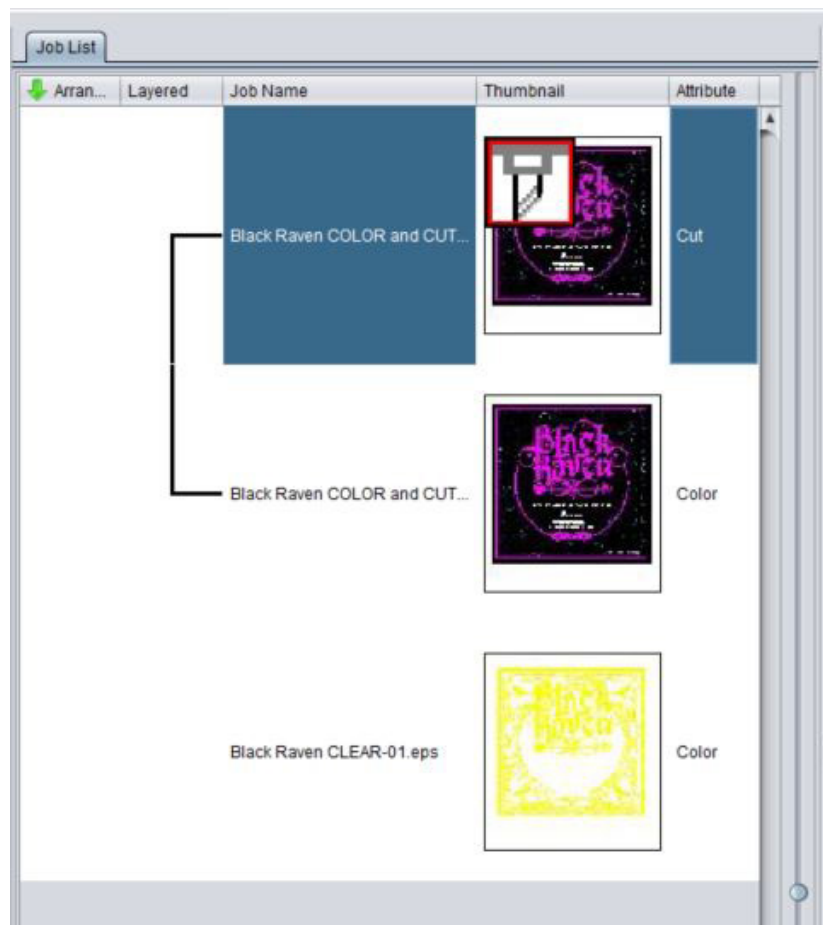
Job List

| Arran... | Layered | Job Name | Thumbnail | Attribute |
|---|---|---|---|---|
| | | Black Raven COLOR and CUT... | Black Raven | Cut |
| | | Black Raven COLOR and CUT... | Black Raven | Color |
| | | Black Raven CLEAR-01.eps | Black Raven | Color |